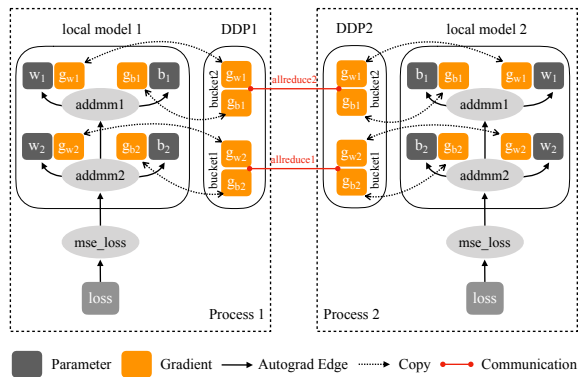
local model 1

DDP1

$w_1$ $g_{w1}$ $g_{b1}$ $b_1$

addmm1

$w_2$ $g_{w2}$ $g_{b2}$ $b_2$

addmm2

bucket2 $g_{w1}$ $g_{b1}$

bucket1 $g_{w2}$ $g_{b2}$

allreduce2

allreduce1

mse_loss

loss

Process 1

DDP2

local model 2

bucket2 $g_{w1}$ $g_{b1}$

bucket1 $g_{w2}$ $g_{b2}$

$b_1$ $g_{b1}$ $g_{w1}$ $w_1$

addmm1

$b_2$ $g_{b2}$ $g_{w2}$ $w_2$

addmm2

mse_loss

loss

Process 2

Parameter Gradient Autograd Edge Copy Communication